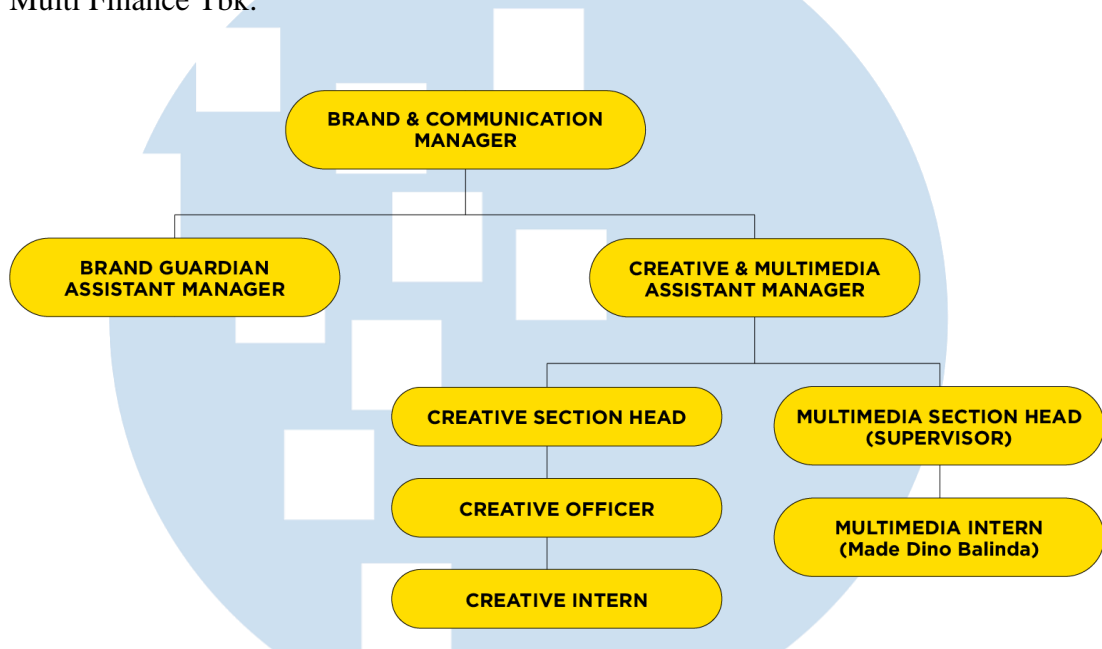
Multi Finance Tbk.

BRAND & COMMUNICATION MANAGER

BRAND GUARDIAN ASSISTANT MANAGER

CREATIVE & MULTIMEDIA ASSISTANT MANAGER

CREATIVE SECTION HEAD

MULTIMEDIA SECTION HEAD (SUPERVISOR)

CREATIVE OFFICER

MULTIMEDIA INTERN (Made Dino Balinda)

CREATIVE INTERN